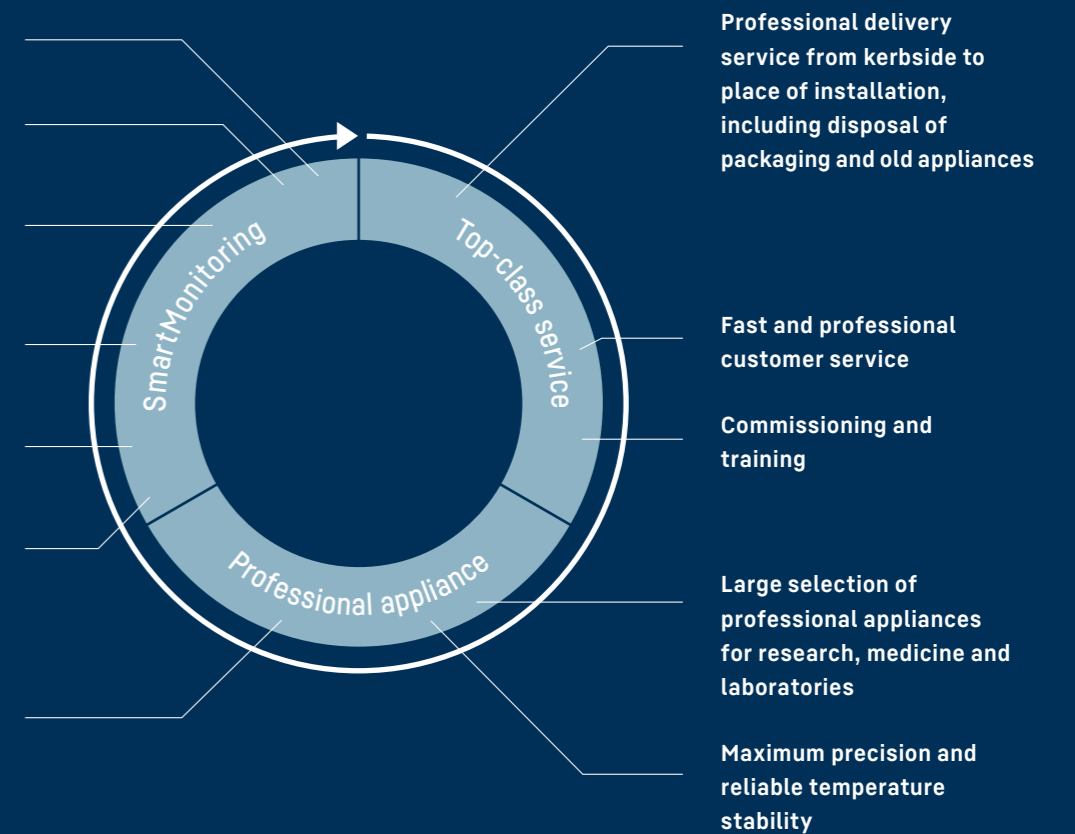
SmartMonitoring

Top-class service

Professional appliance

Professional delivery service from kerbside to place of installation, including disposal of packaging and old appliances

Fast and professional customer service

Commissioning and training

Large selection of professional appliances for research, medicine and laboratories

Maximum precision and reliable temperature stability